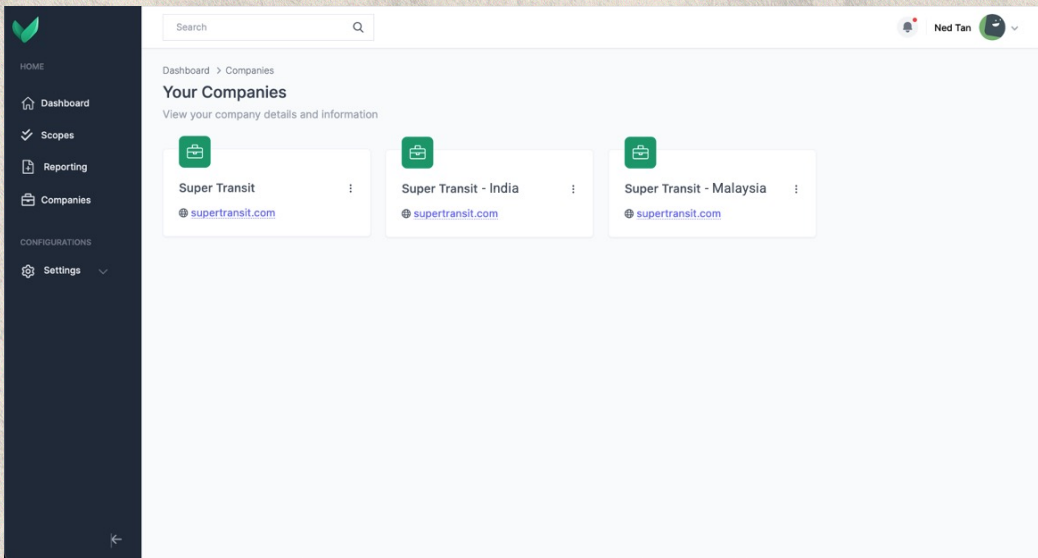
HOME

Dashboard

Scopes

Reporting

Companies

CONFIGURATIONS

Settings

Search

Ned Tan

Dashboard > Companies

Your Companies

View your company details and information

Super Transit

supertransit.com

Super Transit - India

supertransit.com

Super Transit - Malaysia

supertransit.com